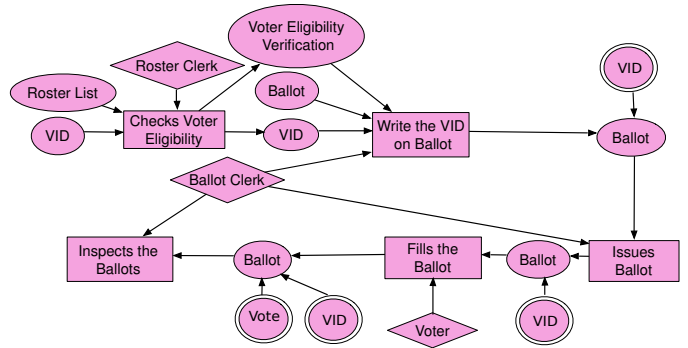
Voter Eligibility Verification

Roster Clerk

VID

Roster List

Ballot

Checks Voter Eligibility

VID

VID

Write the VID on Ballot

Ballot

Ballot Clerk

Inspects the Ballots

Ballot

Fills the Ballot

Ballot

Issues Ballot

Vote

VID

Voter

VID